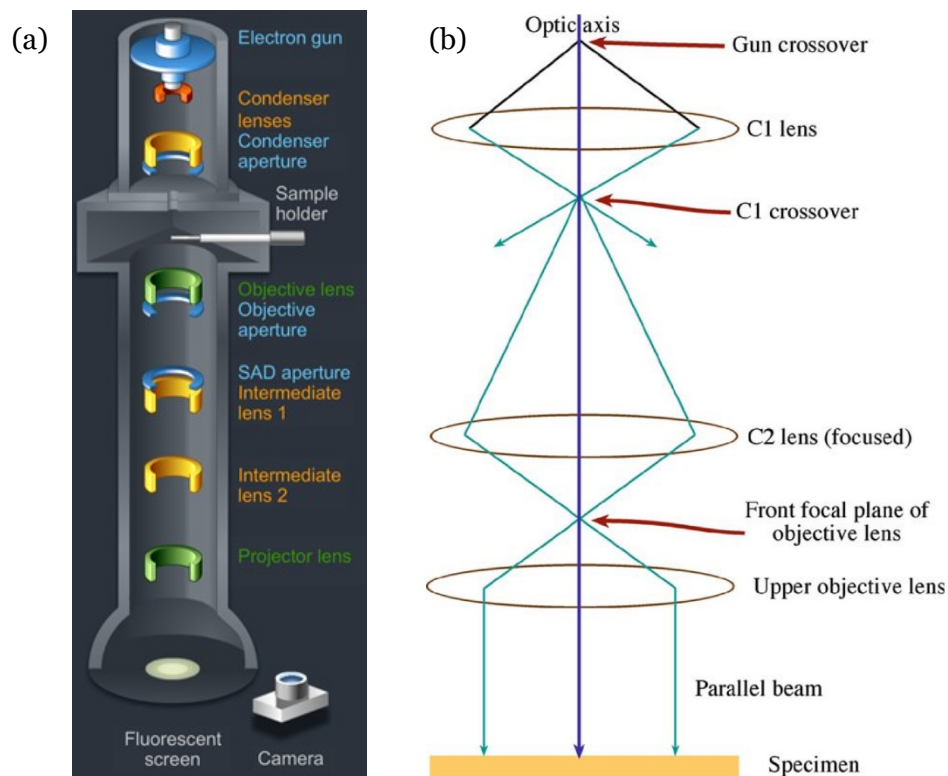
(a)

Electron gun

Condenser lenses

Condenser aperture

Sample holder

Objective lens

Objective aperture

SAD aperture

Intermediate lens 1

Intermediate lens 2

Projector lens

Fluorescent screen

Camera

(b)

Optic axis

Gun crossover

C1 lens

C1 crossover

C2 lens (focused)

Front focal plane of objective lens

Upper objective lens

Parallel beam

Specimen